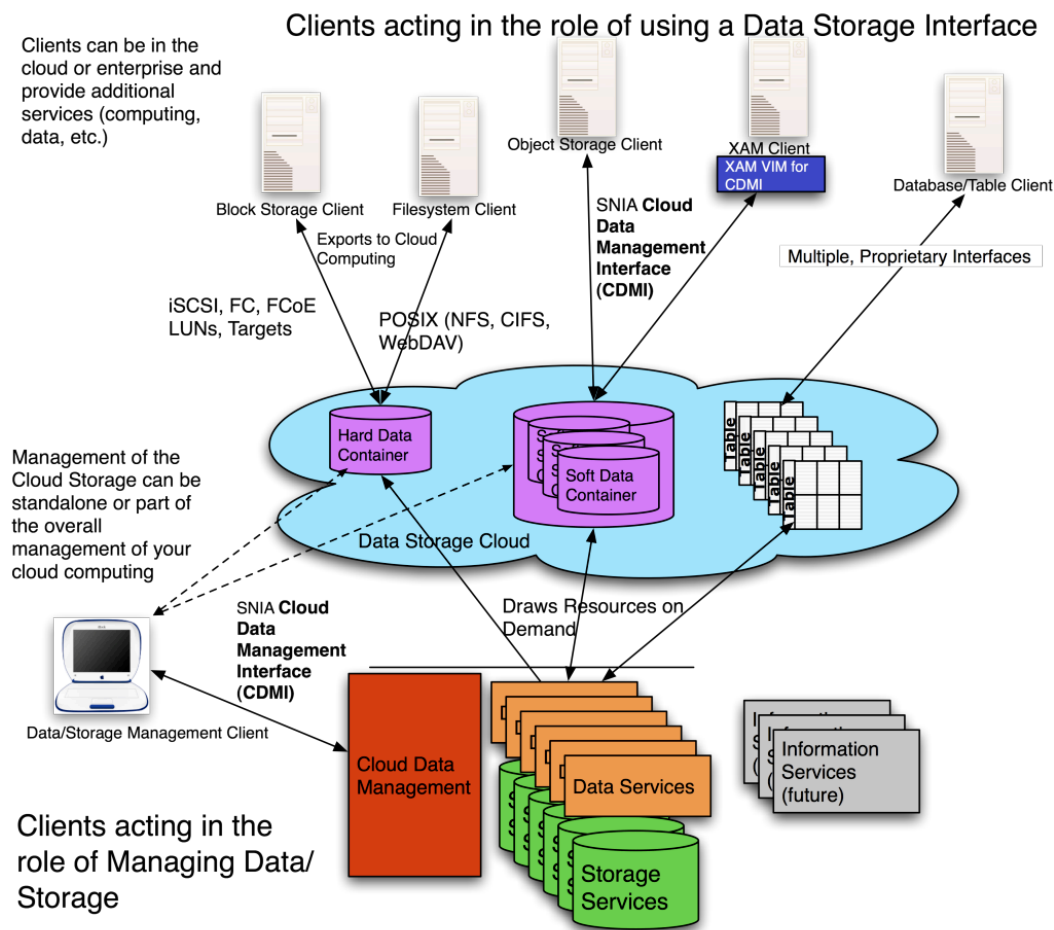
Clients acting in the role of using a Data Storage Interface

Clients can be in the cloud or enterprise and provide additional services (computing, data, etc.)

Block Storage Client

Filesystem Client

Object Storage Client

XAM Client

XAM VIM for CDMI

Database/Table Client

Exports to Cloud Computing

SNIA **Cloud Data Management Interface (CDMI)**

Multiple, Proprietary Interfaces

iSCSI, FC, FCoE LUNs, Targets

POSIX (NFS, CIFS, WebDAV)

Hard Data Container

Soft Data Container

Table

Table

Table

Table

Table

Management of the Cloud Storage can be standalone or part of the overall management of your cloud computing

Data Storage Cloud

Draws Resources on Demand

SNIA **Cloud Data Management Interface (CDMI)**

Data/Storage Management Client

Cloud Data Management

Data Services

Storage Services

Information Services (future)

Clients acting in the role of Managing Data/ Storage